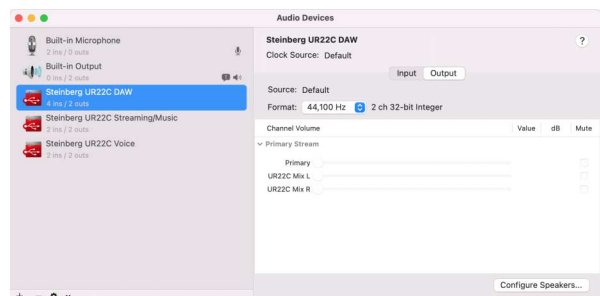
Audio Devices

Built-in Microphone
2 ins / 0 outs

Built-in Output
0 ins / 2 outs

Steinberg UR22C DAW
4 ins / 2 outs

Steinberg UR22C Streaming/Music
2 ins / 2 outs

Steinberg UR22C Voice
2 ins / 2 outs

Steinberg UR22C DAW
Clock Source: Default

?

Input Output

Source: Default
Format: 44,100 Hz 2 ch 32-bit Integer

| Channel Volume | Value | dB | Mute |
|---|---|---|---|
| Primary Stream | | | |
| Primary | | | |
| UR22C Mix L | | | |
| UR22C Mix R | | | |

Configure Speakers...